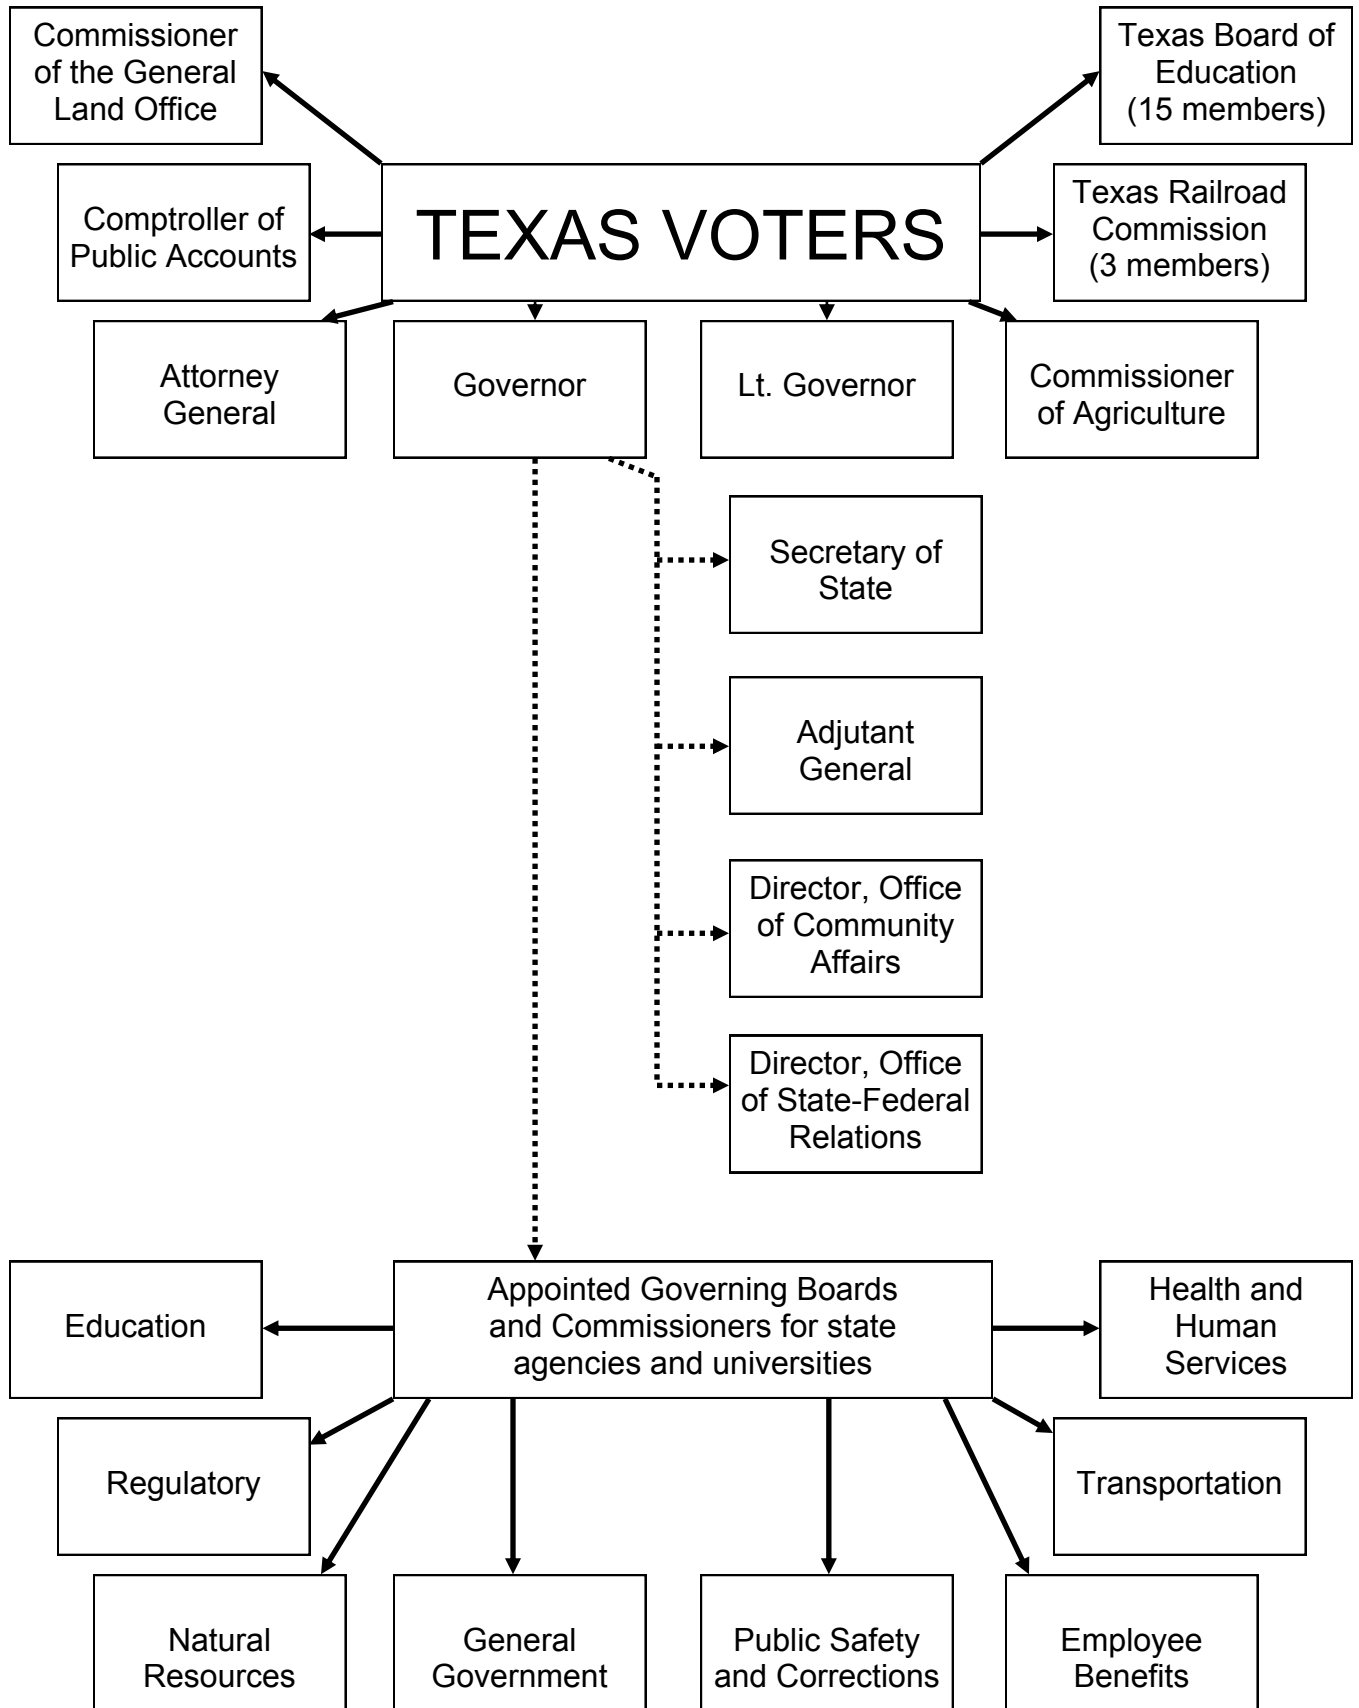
Commissioner of the General Land Office

Texas Board of Education (15 members)

Comptroller of Public Accounts

TEXAS VOTERS

Texas Railroad Commission (3 members)

Attorney General

Governor

Lt. Governor

Commissioner of Agriculture

Secretary of State

Adjutant General

Director, Office of Community Affairs

Director, Office of State-Federal Relations

Education

Appointed Governing Boards and Commissioners for state agencies and universities

Health and Human Services

Regulatory

Transportation

Natural Resources

General Government

Public Safety and Corrections

Employee Benefits